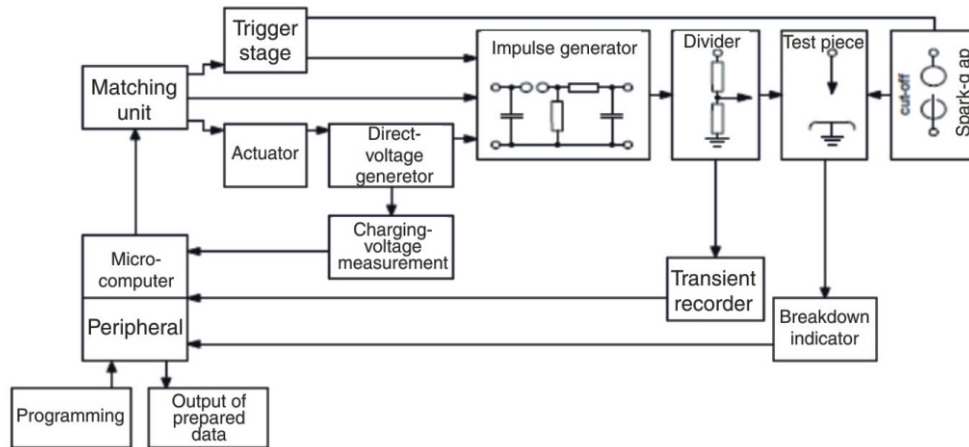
Trigger stage

Matching unit

Actuator

Direct-voltage generetor

Impulse generator

Divider

Test piece

cut-off

Spark-g ap

Charging-voltage measurement

Micro-computer

Peripheral

Transient recorder

Breakdown indicator

Programming

Output of prepared data